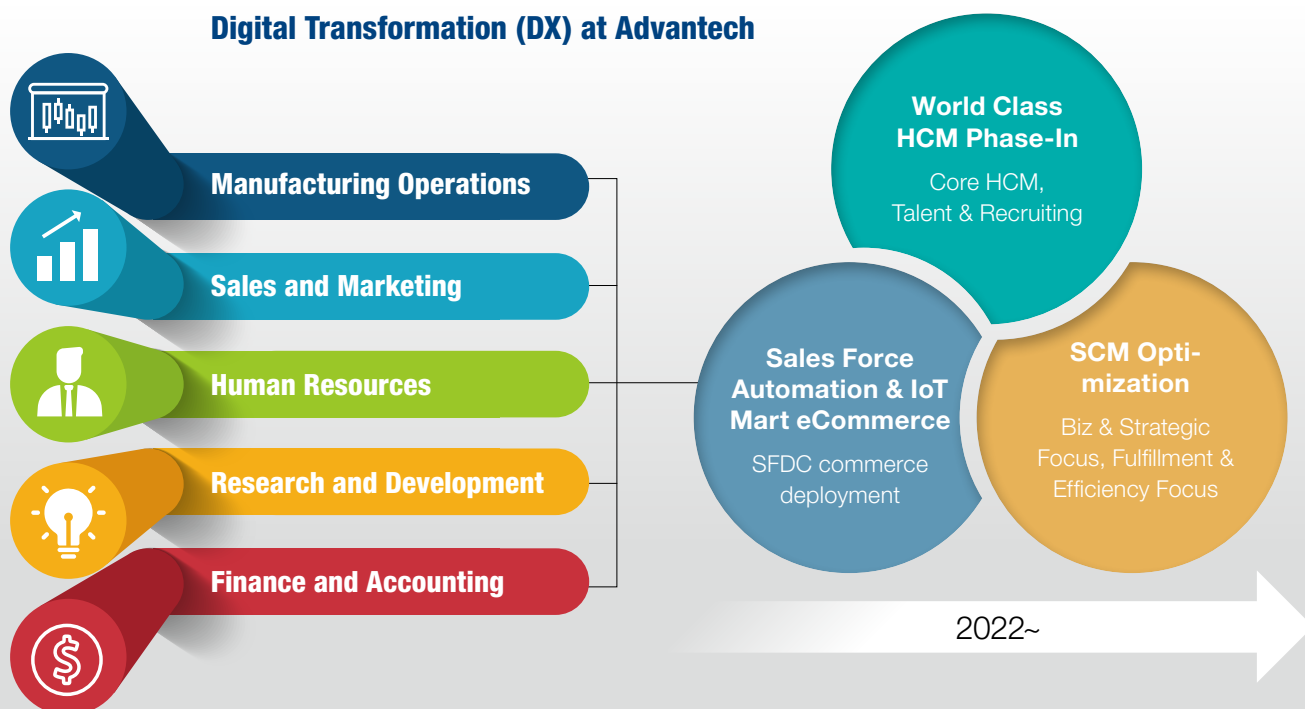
Digital Transformation (DX) at Advantech

Manufacturing Operations

Sales and Marketing

Human Resources

Research and Development

Finance and Accounting

World Class HCM Phase-In

Core HCM, Talent & Recruiting

Sales Force Automation & IoT Mart eCommerce

SFDC commerce deployment

SCM Optimization

Biz & Strategic Focus, Fulfillment & Efficiency Focus

2022~